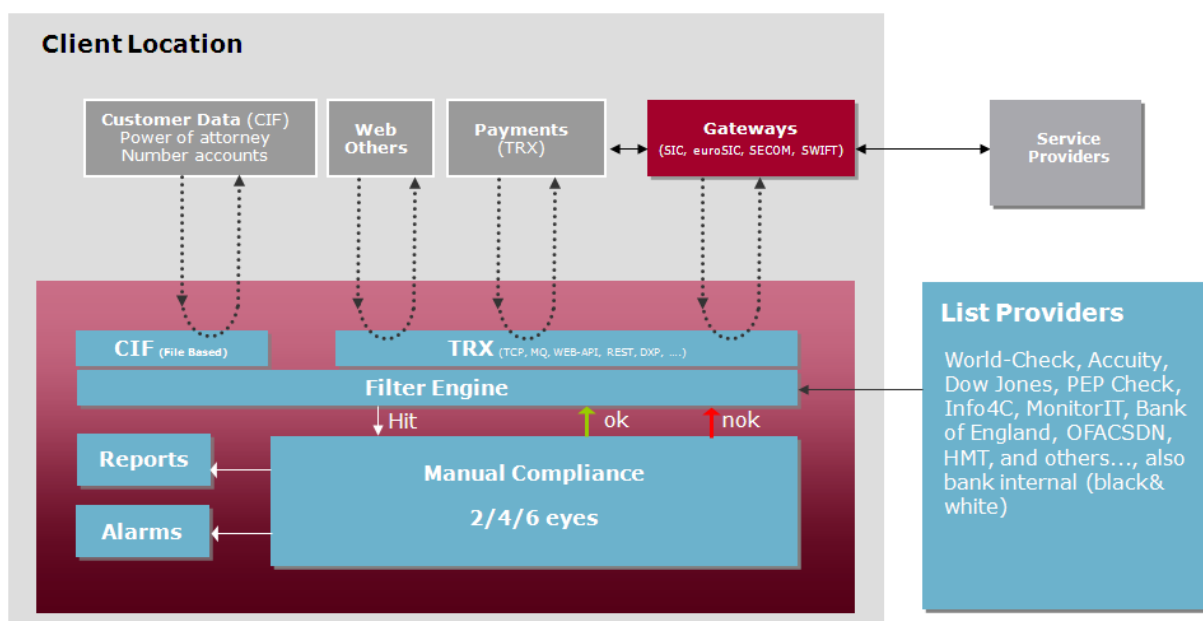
Client Location

Customer Data (CIF)
Power of attorney
Number accounts

Web
Others

Payments
(TRX)

Gateways
(SIC, euroSIC, SECOM, SWIFT)

Service
Providers

CIF (File Based)

TRX (TCP, MQ, WEB-API, REST, DXP, ....)

Filter Engine

Hit

ok

nok

Reports

Alarms

Manual Compliance

2/4/6 eyes

List Providers

World-Check, Accuity, Dow Jones, PEP Check, Info4C, MonitorIT, Bank of England, OFACSDN, HMT, and others..., also bank internal (black& white)